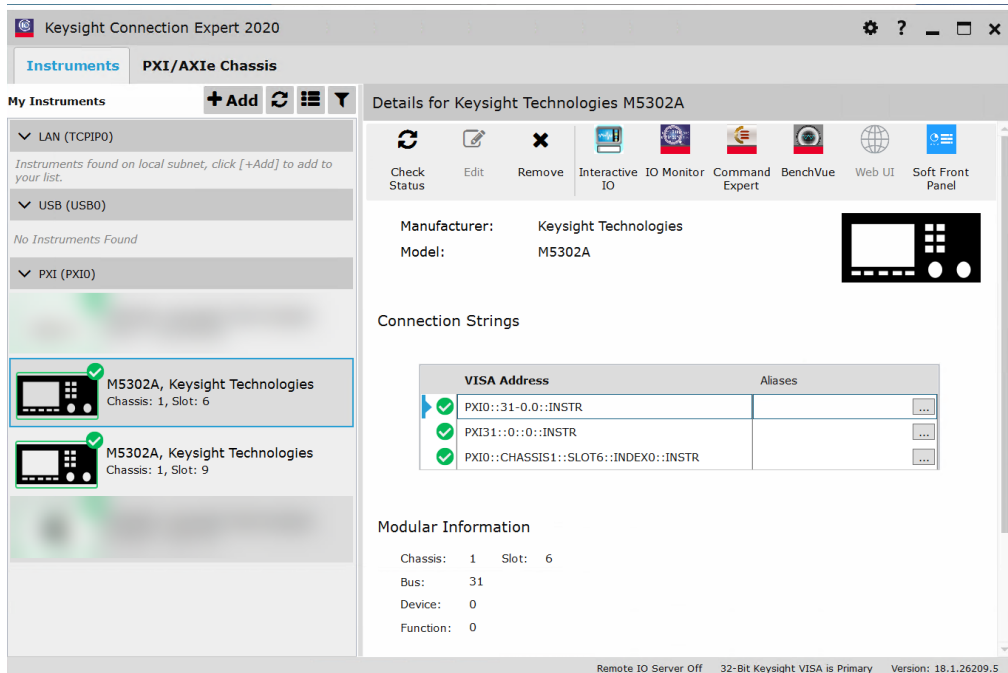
Keysight Connection Expert 2020

Instruments

PXI/AXIe Chassis

My Instruments

+ Add

LAN (TCPIP0)

Instruments found on local subnet, click [+Add] to add to your list.

USB (USB0)

No Instruments Found

PXI (PXI0)

M5302A, Keysight Technologies
Chassis: 1, Slot: 6

M5302A, Keysight Technologies
Chassis: 1, Slot: 9

Details for Keysight Technologies M5302A

Check Status

Edit

Remove

Interactive IO

IO Monitor

Command Expert

BenchVue

Web UI

Soft Front Panel

Manufacturer: Keysight Technologies
Model: M5302A

Connection Strings

| VISA Address | Aliases |
|---|---|
| PXI0::31-0.0::INSTR | ... |
| PXI31::0::0::INSTR | ... |
| PXI0::CHASSIS1::SLOT6::INDEX0::INSTR | ... |

Modular Information

Chassis: 1 Slot: 6
Bus: 31
Device: 0
Function: 0

Remote IO Server Off 32-Bit Keysight VISA is Primary Version: 18.1.26209.5